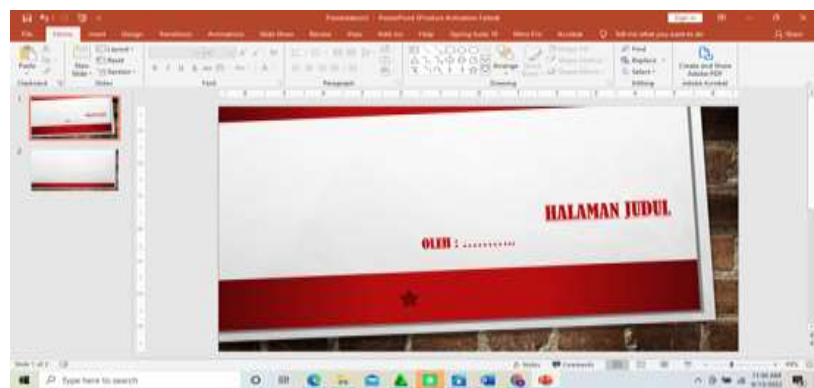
Presentation1 - PowerPoint (Product Activation Failed)

File Home Insert Design Transitions Animations Slide Show Review View Add-ins Help Tell me what you want to do

Paste New Slide Layout Reset Section Arrange Quick Styles Find Replace Select Create and Share Adobe PDF

Clipboard Slides Font Paragraph Drawing Editing Adobe Acrobat

HALAMAN JUDUL

OLEH : ..........

Notes Comments

Type here to search